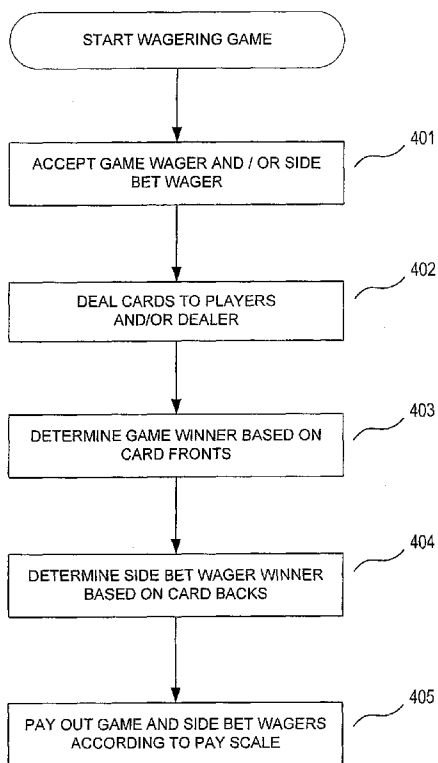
START WAGERING GAME

ACCEPT GAME WAGER AND / OR SIDE BET WAGER

401

DEAL CARDS TO PLAYERS AND/OR DEALER

402

DETERMINE GAME WINNER BASED ON CARD FRONTS

403

DETERMINE SIDE BET WAGER WINNER BASED ON CARD BACKS

404

PAY OUT GAME AND SIDE BET WAGERS ACCORDING TO PAY SCALE

405